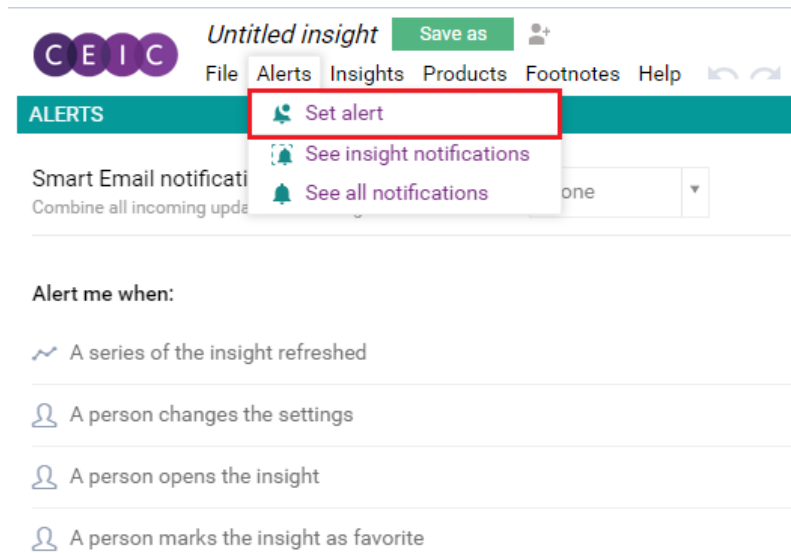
CEIC

Untitled insight Save as

File Alerts Insights Products Footnotes Help

ALERTS

Set alert

See insight notifications

See all notifications

Smart Email notificati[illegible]

Combine all incoming upda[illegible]

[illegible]one

Alert me when:

A series of the insight refreshed

A person changes the settings

A person opens the insight

A person marks the insight as favorite